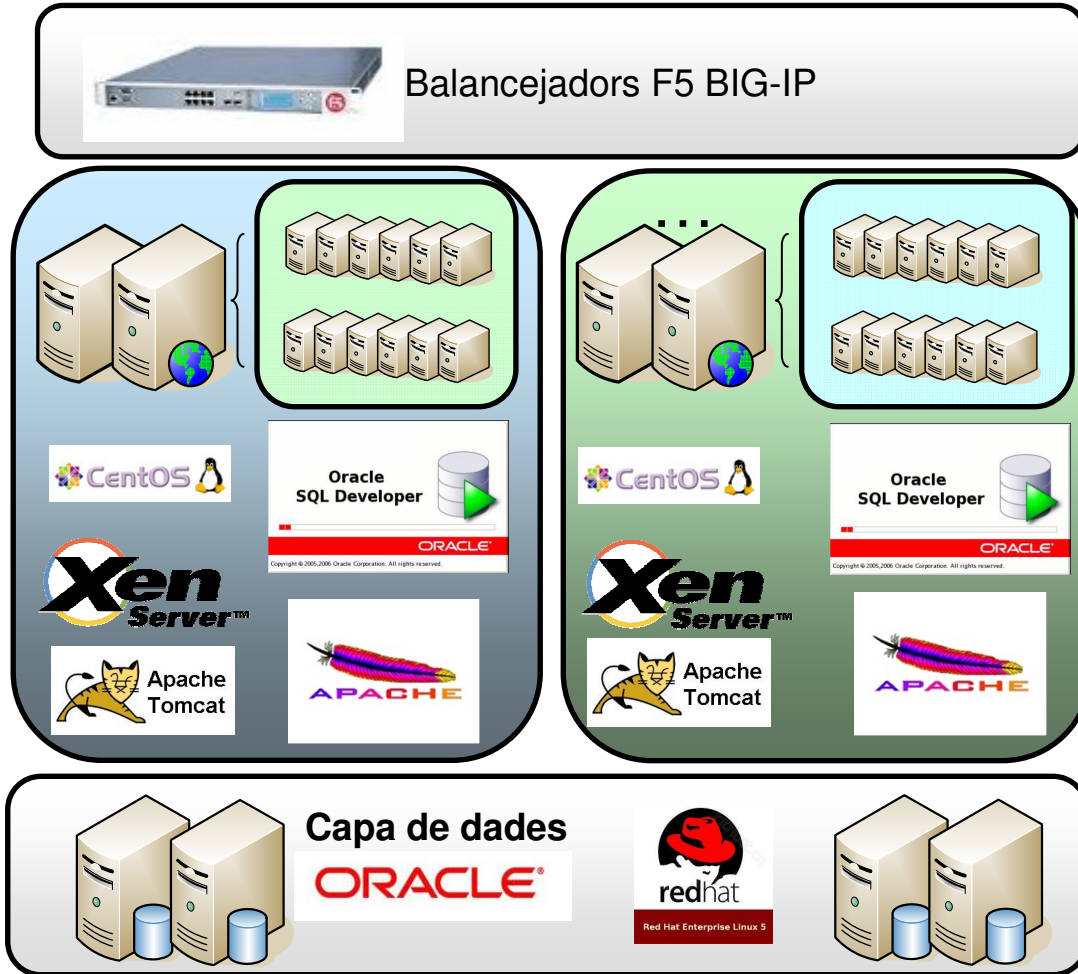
Balancejadors F5 BIG-IP

CentOS

Oracle SQL Developer

ORACLE

Copyright © 2005,2006 Oracle Corporation. All rights reserved.

Xen Server™

Apache Tomcat

APACHE

...

CentOS

Oracle SQL Developer

ORACLE

Copyright © 2005,2006 Oracle Corporation. All rights reserved.

Xen Server™

Apache Tomcat

APACHE

Capa de dades

ORACLE

redhat

Red Hat Enterprise Linux 5